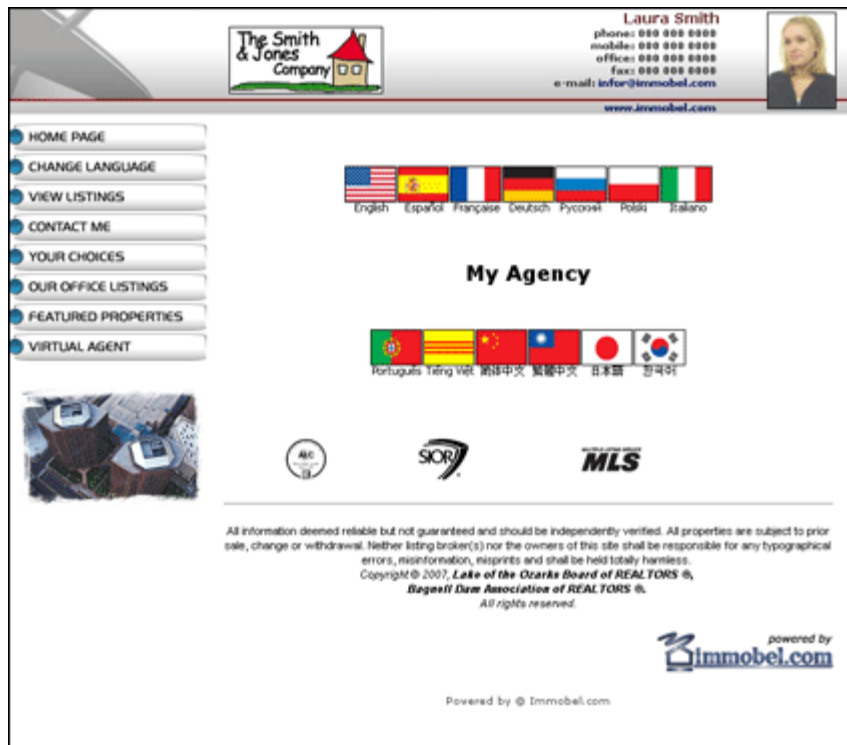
The Smith & Jones Company

Laura Smith
phone: 000 000 0000
mobile: 000 000 0000
office: 000 000 0000
fax: 000 000 0000
e-mail: infor@immobel.com
www.immobel.com

HOME PAGE
CHANGE LANGUAGE
VIEW LISTINGS
CONTACT ME
YOUR CHOICES
OUR OFFICE LISTINGS
FEATURED PROPERTIES
VIRTUAL AGENT

English Español Française Deutsch Pycoокі Polski Italiano

My Agency

Português Tiếng Việt 简体中文 繁體中文 日本語 한국어

ALC
SIOR
MLS

All information deemed reliable but not guaranteed and should be independently verified. All properties are subject to prior sale, change or withdrawal. Neither listing broker(s) nor the owners of this site shall be responsible for any typographical errors, misinformation, misprints and shall be held totally harmless.
Copyright © 2007, Lake of the Ozarks Board of REALTORS ®, Bagnell Dam Association of REALTORS ®.
All rights reserved.

powered by
immobel.com

Powered by © Immobel.com